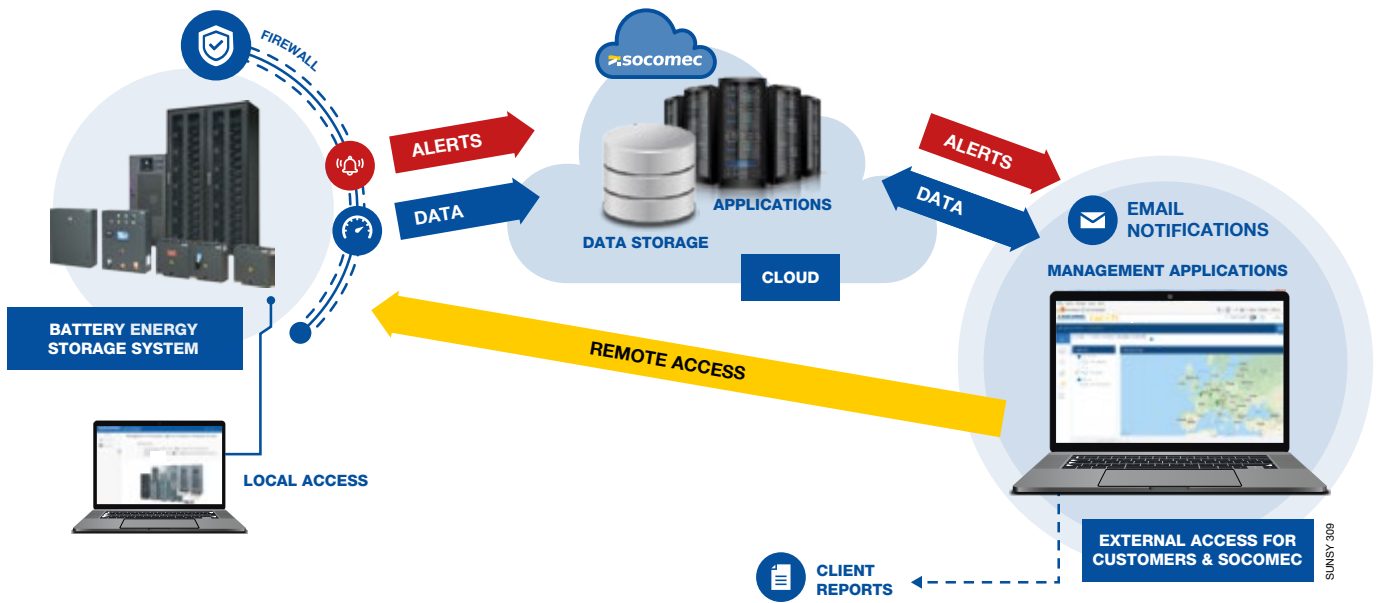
FIREWALL

socomec

ALERTS

DATA

APPLICATIONS

DATA STORAGE

CLOUD

ALERTS

DATA

EMAIL NOTIFICATIONS

MANAGEMENT APPLICATIONS

BATTERY ENERGY STORAGE SYSTEM

REMOTE ACCESS

LOCAL ACCESS

EXTERNAL ACCESS FOR CUSTOMERS & SOCOMEC

CLIENT REPORTS

SUNSY 309